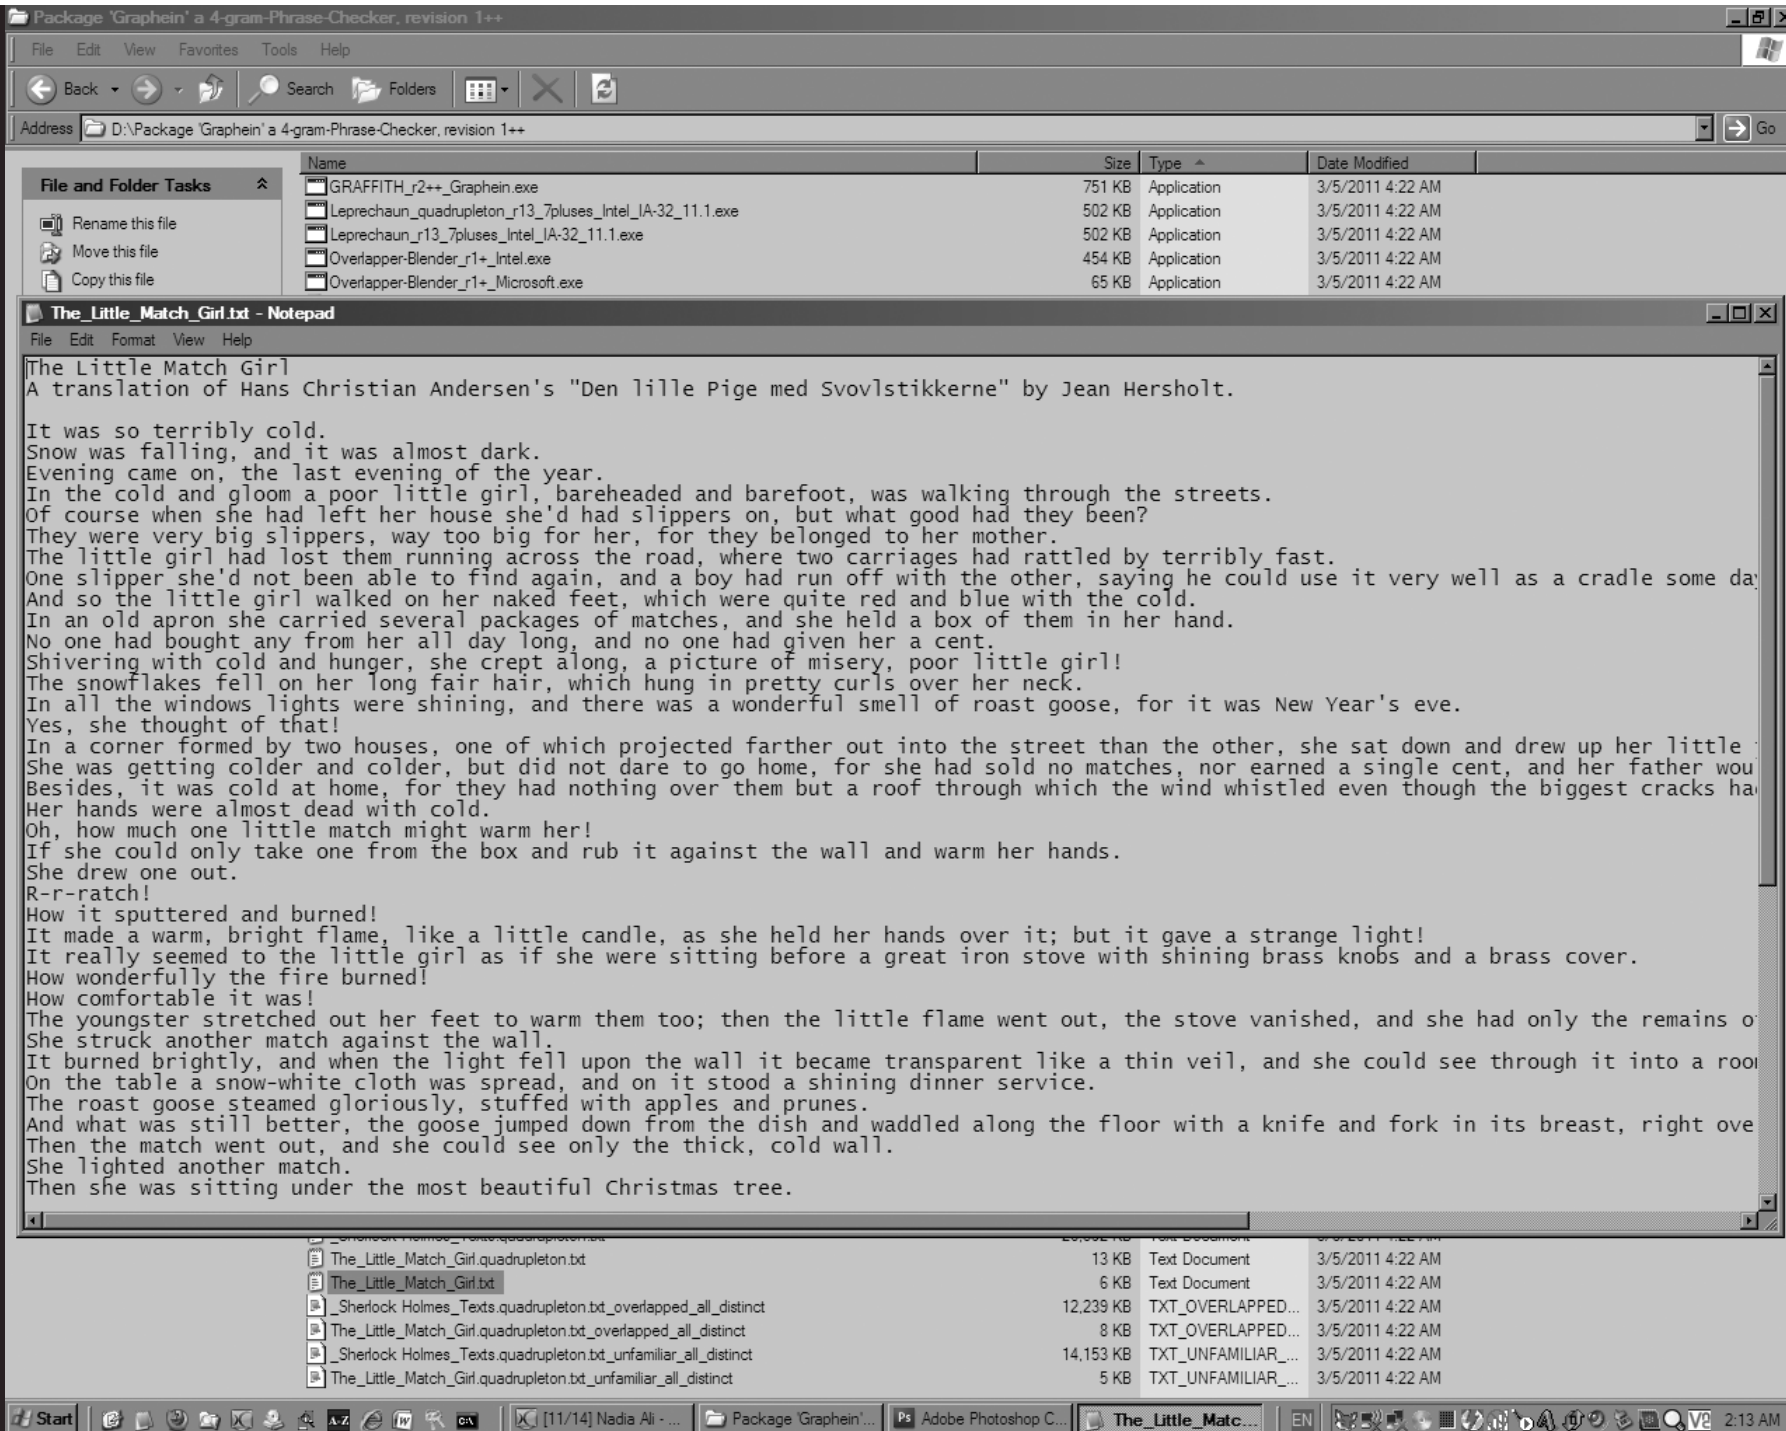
Package 'Graphein' a 4-gram-Phrase-Checker, revision 1++

File Edit View Favorites Tools Help

Back Search Folders

Address D:\Package 'Graphein' a 4-gram-Phrase-Checker, revision 1++ Go

File and Folder Tasks
Rename this file
Move this file
Copy this file

| Name | Size | Type | Date Modified |
|---|---|---|---|
| GRAFFITH_r2++_Graphein.exe | 751 KB | Application | 3/5/2011 4:22 AM |
| Leprechaun_quadrupleton_r13_7pluses_Intel_IA-32_11.1.exe | 502 KB | Application | 3/5/2011 4:22 AM |
| Leprechaun_r13_7pluses_Intel_IA-32_11.1.exe | 502 KB | Application | 3/5/2011 4:22 AM |
| Overlapper-Blender_r1+_Intel.exe | 454 KB | Application | 3/5/2011 4:22 AM |
| Overlapper-Blender_r1+_Microsoft.exe | 65 KB | Application | 3/5/2011 4:22 AM |

The_Little_Match_Girl.txt - Notepad

File Edit Format View Help

The Little Match Girl
A translation of Hans Christian Andersen's "Den lille Pige med Svovlstikkerne" by Jean Hersholt.

It was so terribly cold.
Snow was falling, and it was almost dark.
Evening came on, the last evening of the year.
In the cold and gloom a poor little girl, bareheaded and barefoot, was walking through the streets.
Of course when she had left her house she'd had slippers on, but what good had they been?
They were very big slippers, way too big for her, for they belonged to her mother.
The little girl had lost them running across the road, where two carriages had rattled by terribly fast.
One slipper she'd not been able to find again, and a boy had run off with the other, saying he could use it very well as a cradle some da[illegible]
And so the little girl walked on her naked feet, which were quite red and blue with the cold.
In an old apron she carried several packages of matches, and she held a box of them in her hand.
No one had bought any from her all day long, and no one had given her a cent.
Shivering with cold and hunger, she crept along, a picture of misery, poor little girl!
The snowflakes fell on her long fair hair, which hung in pretty curls over her neck.
In all the windows lights were shining, and there was a wonderful smell of roast goose, for it was New Year's eve.
Yes, she thought of that!
In a corner formed by two houses, one of which projected farther out into the street than the other, she sat down and drew up her little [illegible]
She was getting colder and colder, but did not dare to go home, for she had sold no matches, nor earned a single cent, and her father wou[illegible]
Besides, it was cold at home, for they had nothing over them but a roof through which the wind whistled even though the biggest cracks ha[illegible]
Her hands were almost dead with cold.
Oh, how much one little match might warm her!
If she could only take one from the box and rub it against the wall and warm her hands.
She drew one out.
R-r-ratch!
How it sputtered and burned!
It made a warm, bright flame, like a little candle, as she held her hands over it; but it gave a strange light!
It really seemed to the little girl as if she were sitting before a great iron stove with shining brass knobs and a brass cover.
How wonderfully the fire burned!
How comfortable it was!
The youngster stretched out her feet to warm them too; then the little flame went out, the stove vanished, and she had only the remains o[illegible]
She struck another match against the wall.
It burned brightly, and when the light fell upon the wall it became transparent like a thin veil, and she could see through it into a roo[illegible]
On the table a snow-white cloth was spread, and on it stood a shining dinner service.
The roast goose steamed gloriously, stuffed with apples and prunes.
And what was still better, the goose jumped down from the dish and waddled along the floor with a knife and fork in its breast, right ove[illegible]
Then the match went out, and she could see only the thick, cold wall.
She lighted another match.
Then she was sitting under the most beautiful Christmas tree.

| Name | Size | Type | Date Modified |
|---|---|---|---|
| The_Little_Match_Girl.quadrupleton.txt | 13 KB | Text Document | 3/5/2011 4:22 AM |
| The_Little_Match_Girl.txt | 6 KB | Text Document | 3/5/2011 4:22 AM |
| _Sherlock Holmes_Texts.quadrupleton.txt_overlapped_all_distinct | 12,239 KB | TXT_OVERLAPPED... | 3/5/2011 4:22 AM |
| The_Little_Match_Girl.quadrupleton.txt_overlapped_all_distinct | 8 KB | TXT_OVERLAPPED... | 3/5/2011 4:22 AM |
| _Sherlock Holmes_Texts.quadrupleton.txt_unfamiliar_all_distinct | 14,153 KB | TXT_UNFAMILIAR_... | 3/5/2011 4:22 AM |
| The_Little_Match_Girl.quadrupleton.txt_unfamiliar_all_distinct | 5 KB | TXT_UNFAMILIAR_... | 3/5/2011 4:22 AM |

Start [11/14] Nadia Ali - ... Package 'Graphein'... Adobe Photoshop C... The_Little_Matc... EN 2:13 AM